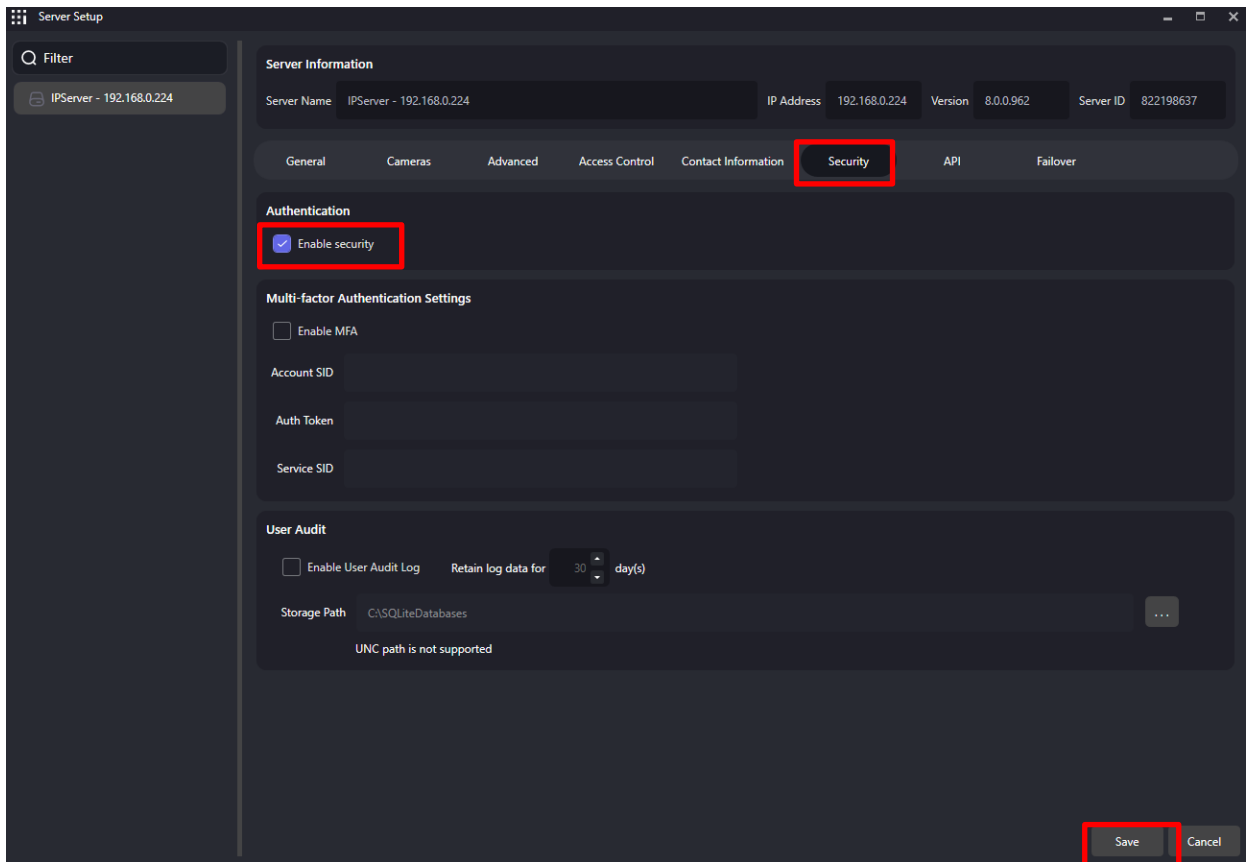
Server Setup

Filter

IPServer - 192.168.0.224

Server Information

Server Name IPServer - 192.168.0.224 IP Address 192.168.0.224 Version 8.0.0.962 Server ID 822198637

General Cameras Advanced Access Control Contact Information Security API Failover

Authentication

Enable security

Multi-factor Authentication Settings

Enable MFA

Account SID

Auth Token

Service SID

User Audit

Enable User Audit Log Retain log data for 30 day(s)

Storage Path C:\SQLiteDatabases ...

UNC path is not supported

Save Cancel